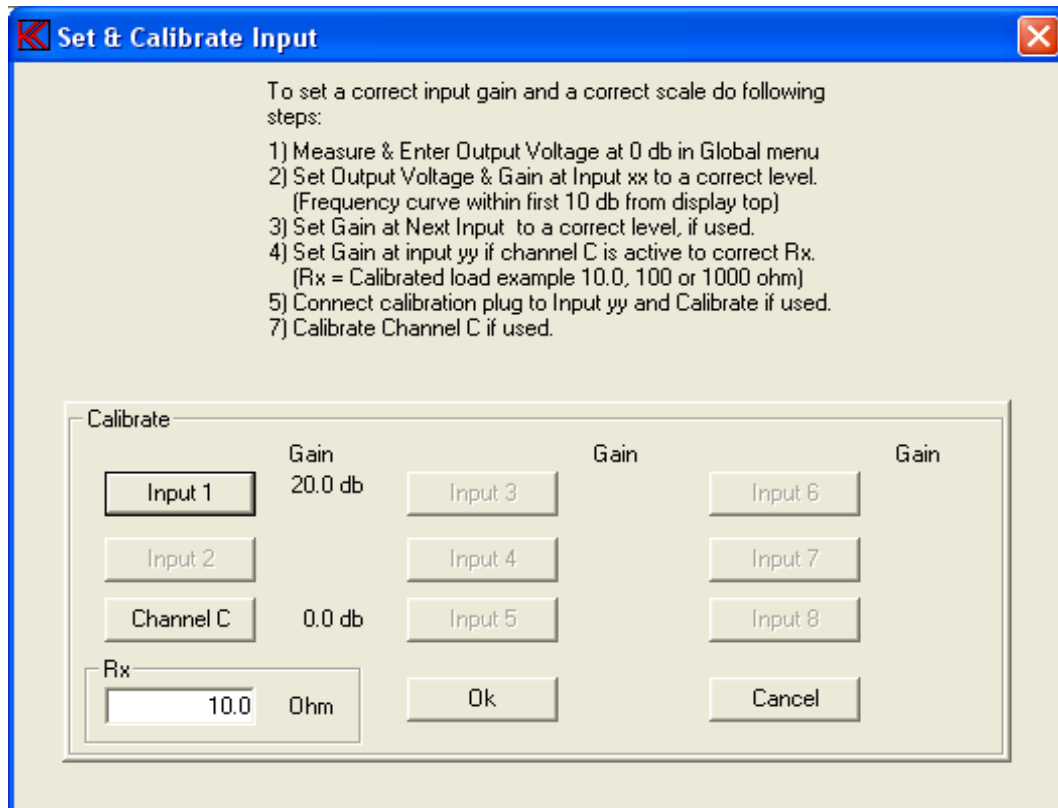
Set & Calibrate Input

To set a correct input gain and a correct scale do following steps:

1) Measure & Enter Output Voltage at 0 db in Global menu
2) Set Output Voltage & Gain at Input xx to a correct level. (Frequency curve within first 10 db from display top)
3) Set Gain at Next Input to a correct level, if used.
4) Set Gain at input yy if channel C is active to correct Rx. (Rx = Calibrated load example 10.0, 100 or 1000 ohm)
5) Connect calibration plug to Input yy and Calibrate if used.
7) Calibrate Channel C if used.

Calibrate

Gain

Input 1

20.0 db

Input 2

Channel C

0.0 db

Gain

Input 3

Input 4

Input 5

Gain

Input 6

Input 7

Input 8

Rx

10.0

Ohm

Ok

Cancel